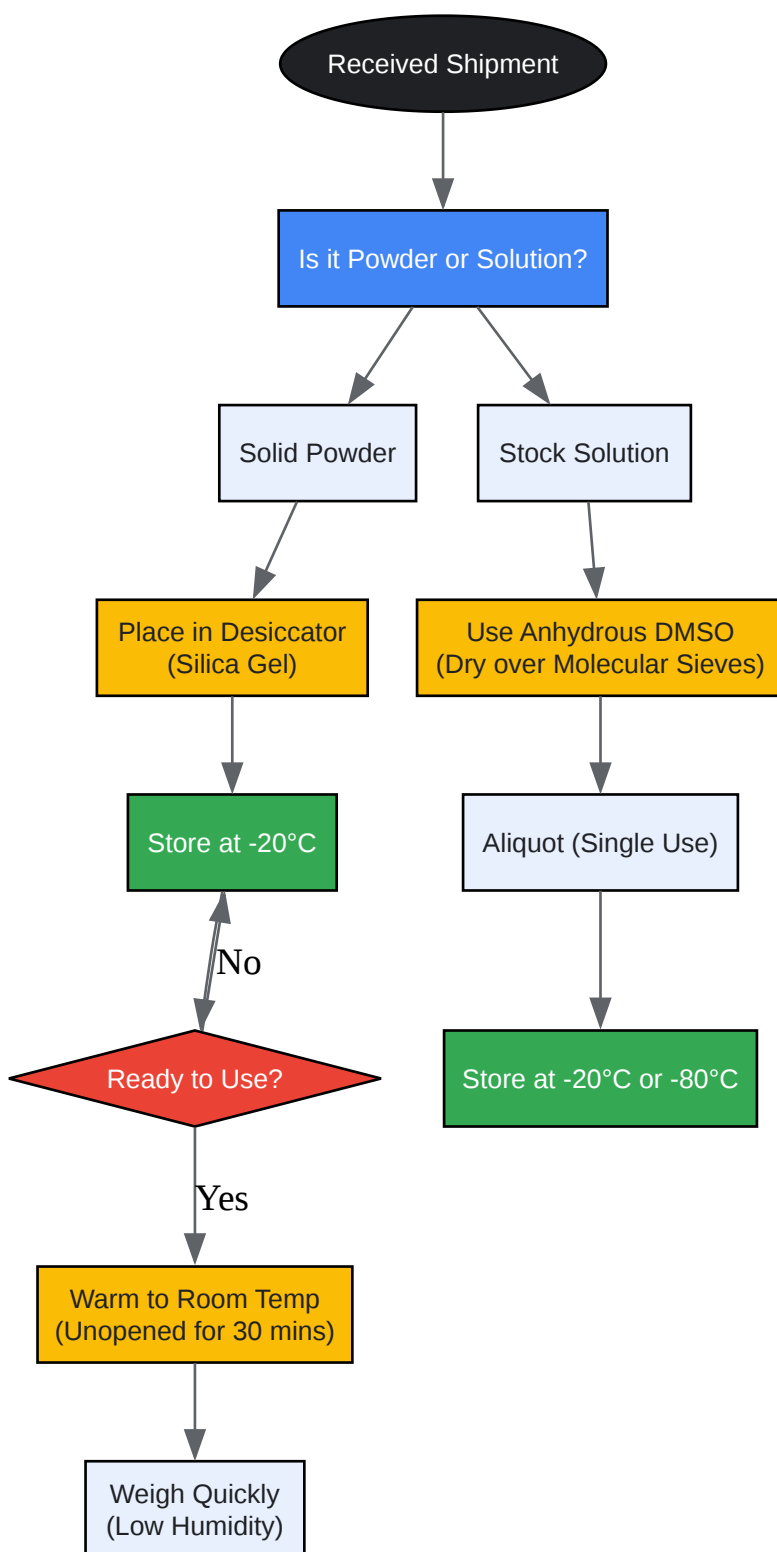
Received Shipment

Is it Powder or Solution?

Solid Powder

Stock Solution

Place in Desiccator
(Silica Gel)

Use Anhydrous DMSO
(Dry over Molecular Sieves)

Store at -20°C

Aliquot (Single Use)

No

Ready to Use?

Store at -20°C or -80°C

Yes

Warm to Room Temp
(Unopened for 30 mins)

Weigh Quickly
(Low Humidity)